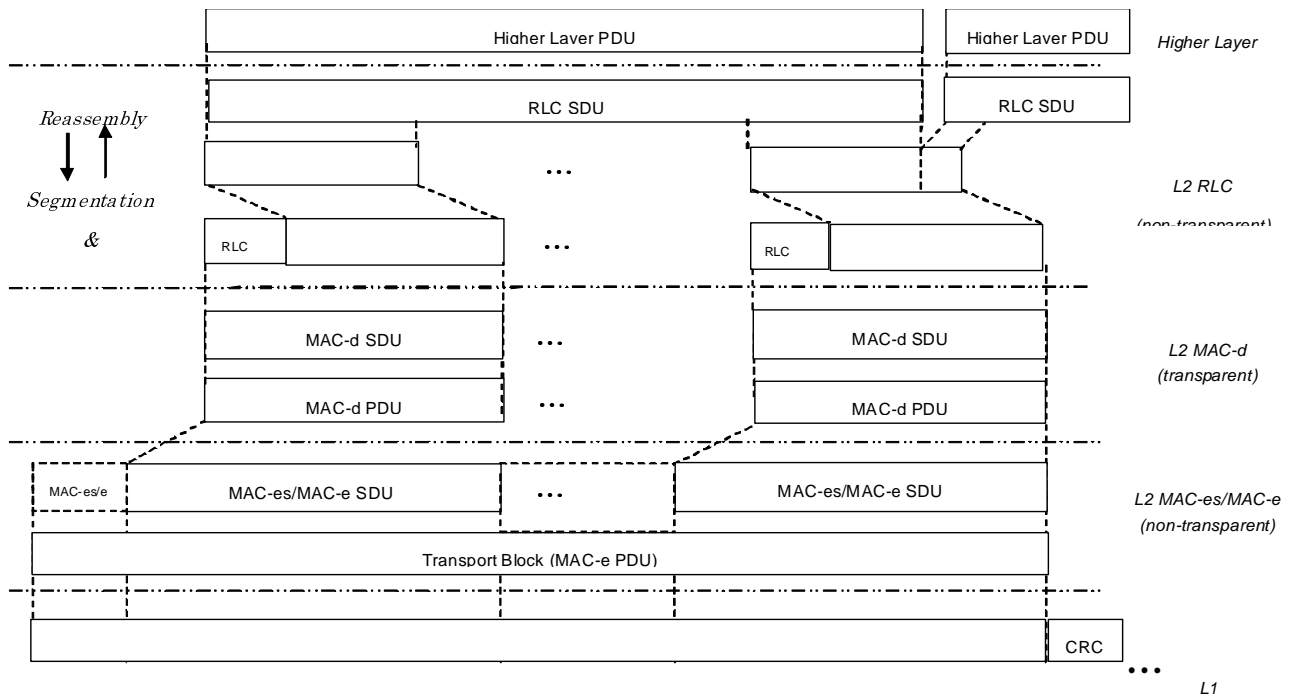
Higher Layer PDU

Higher Layer PDU

Higher Layer

Reassembly

Segmentation

&

RLC SDU

RLC SDU

...

L2 RLC

(non-transparent)

RLC

...

RLC

MAC-d SDU

...

MAC-d SDU

L2 MAC-d

(transparent)

MAC-d PDU

...

MAC-d PDU

MAC-es/e

MAC-es/MAC-e SDU

...

MAC-es/MAC-e SDU

L2 MAC-es/MAC-e

(non-transparent)

Transport Block (MAC-e PDU)

CRC

...

L1